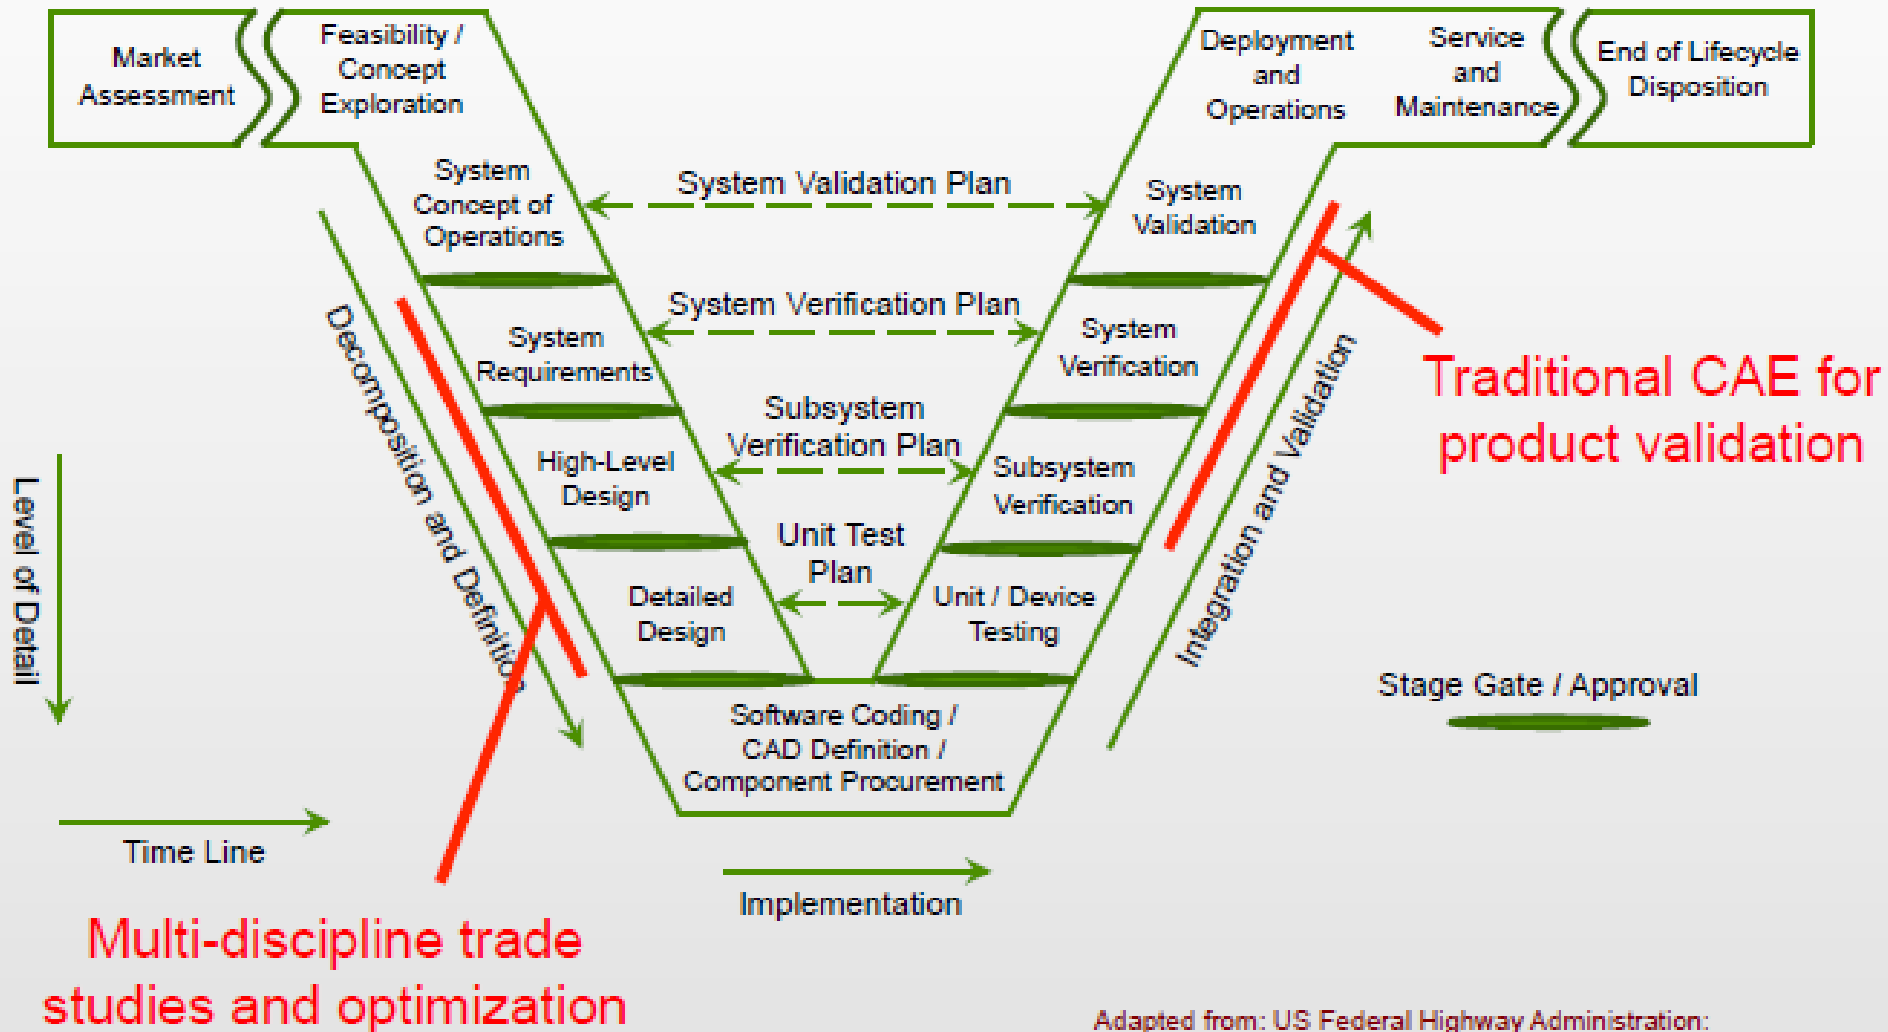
Market Assessment

Feasibility / Concept Exploration

Deployment and Operations

Service and Maintenance

End of Lifecycle Disposition

System Concept of Operations

System Validation Plan

System Validation

System Requirements

System Verification Plan

System Verification

High-Level Design

Subsystem Verification Plan

Subsystem Verification

Detailed Design

Unit Test Plan

Unit / Device Testing

Software Coding / CAD Definition / Component Procurement

Decomposition and Definition

Integration and Validation

Level of Detail

Time Line

Implementation

Stage Gate / Approval

Traditional CAE for product validation

Multi-discipline trade studies and optimization

Adapted from: US Federal Highway Administration: